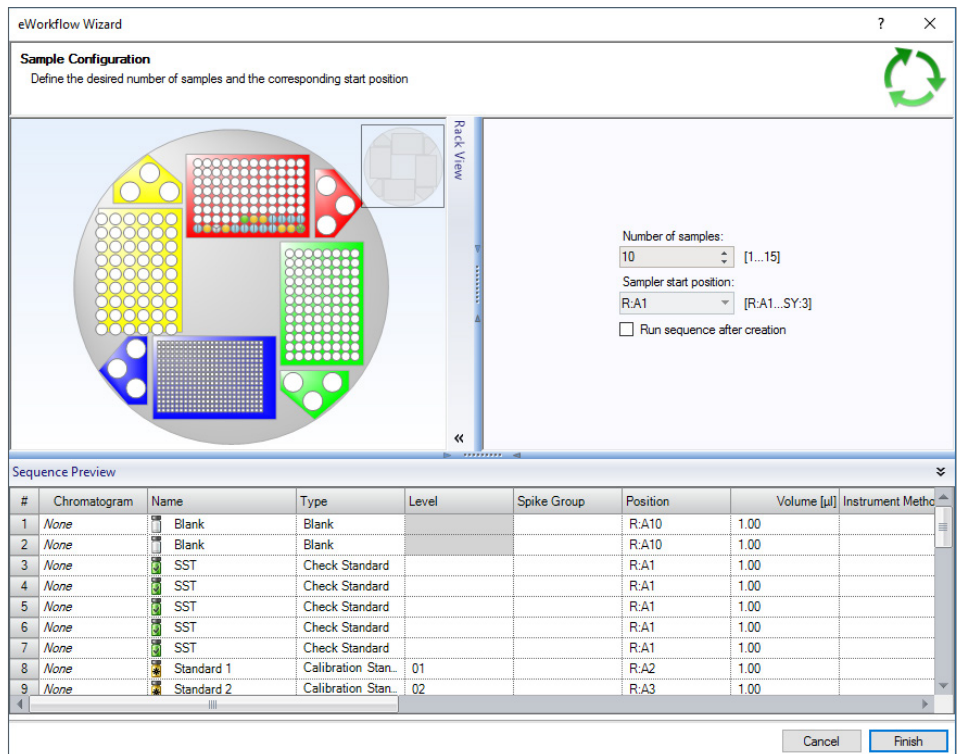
eWorkflow Wizard

? ✕

**Sample Configuration**

Define the desired number of samples and the corresponding start position

Rack View

Number of samples:

10 [1...15]

Sampler start position:

R:A1 [R:A1...SY:3]

Run sequence after creation

«

Sequence Preview

| # | Chromatogram | Name | Type | Level | Spike Group | Position | Volume [µl] | Instrument Metho |
|---|---|---|---|---|---|---|---|---|
| 1 | None | Blank | Blank | | | R:A10 | 1.00 | |
| 2 | None | Blank | Blank | | | R:A10 | 1.00 | |
| 3 | None | SST | Check Standard | | | R:A1 | 1.00 | |
| 4 | None | SST | Check Standard | | | R:A1 | 1.00 | |
| 5 | None | SST | Check Standard | | | R:A1 | 1.00 | |
| 6 | None | SST | Check Standard | | | R:A1 | 1.00 | |
| 7 | None | SST | Check Standard | | | R:A1 | 1.00 | |
| 8 | None | Standard 1 | Calibration Stan... | 01 | | R:A2 | 1.00 | |
| 9 | None | Standard 2 | Calibration Stan... | 02 | | R:A3 | 1.00 | |

Cancel Finish